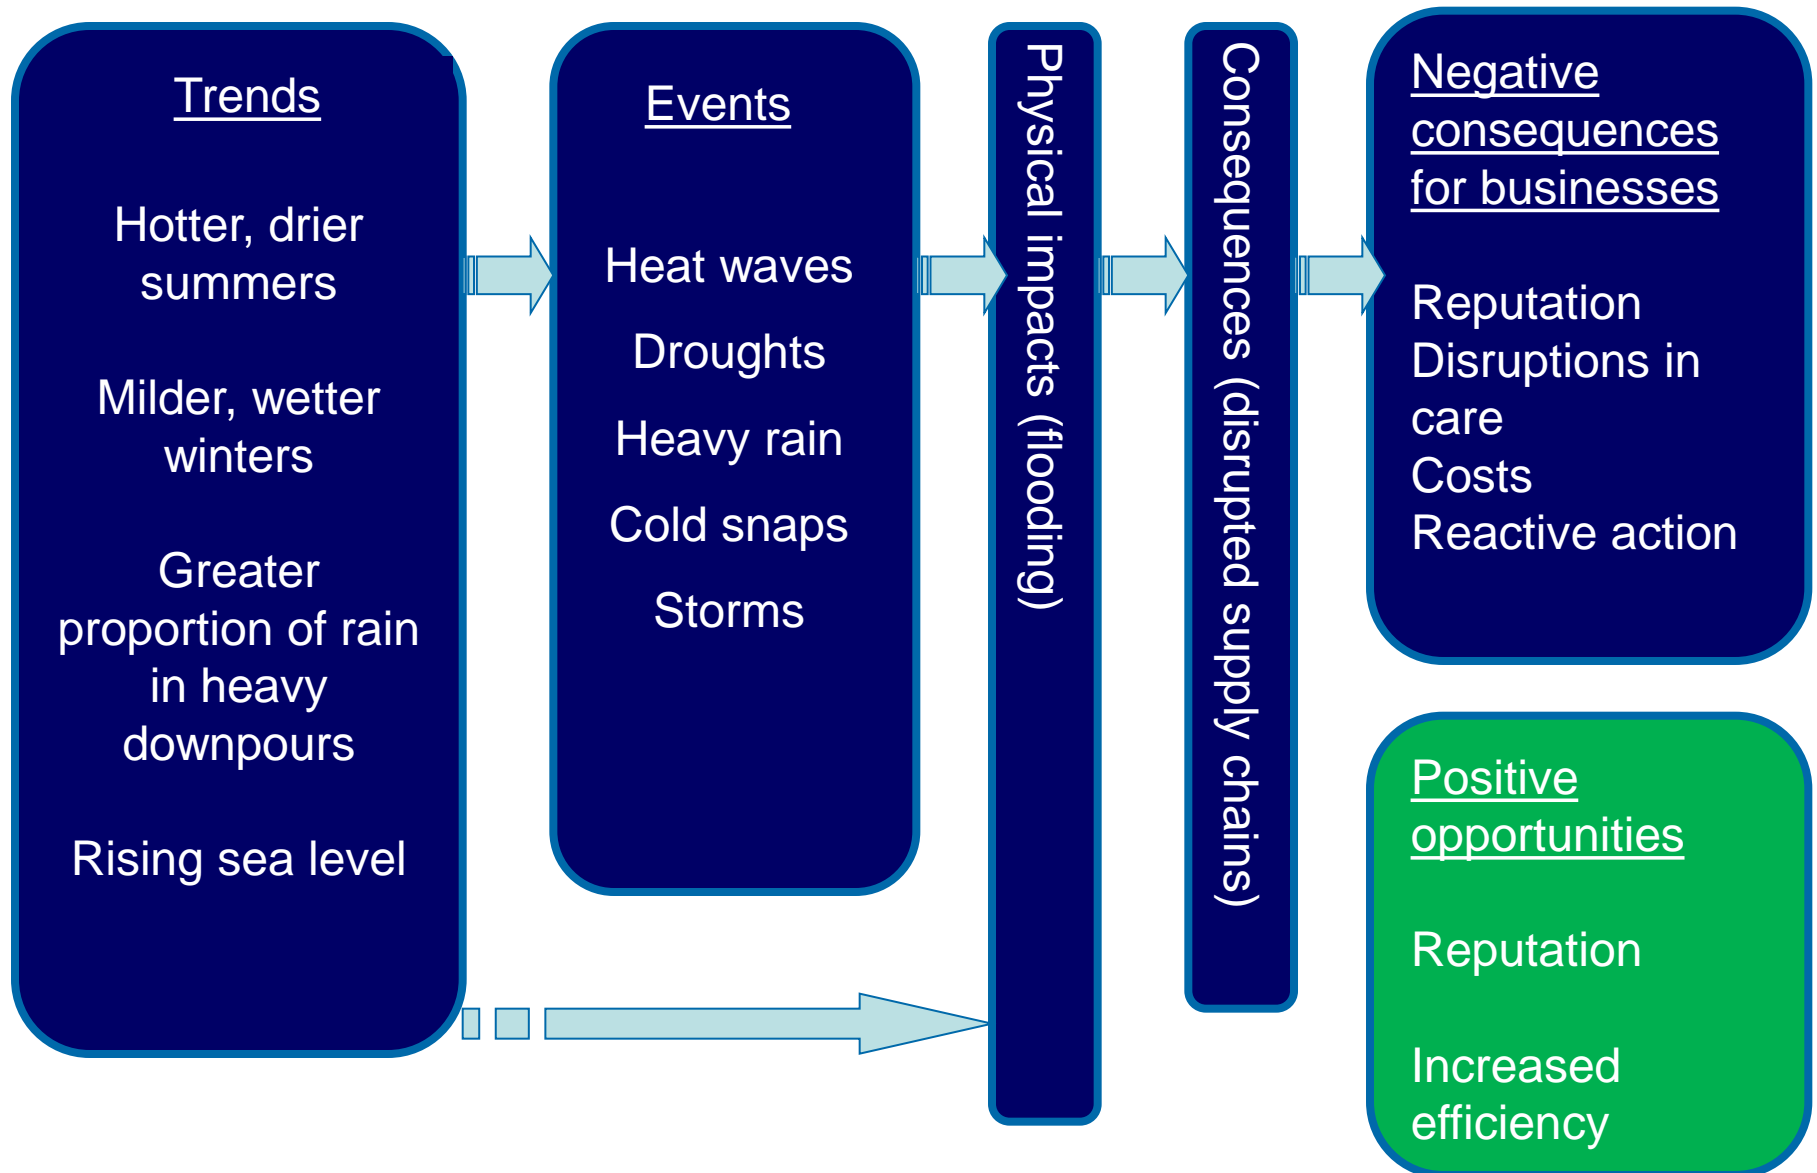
Trends

Hotter, drier summers

Milder, wetter winters

Greater proportion of rain in heavy downpours

Rising sea level

Events

Heat waves

Droughts

Heavy rain

Cold snaps

Storms

Physical impacts (flooding)

Consequences (disrupted supply chains)

Negative consequences for businesses

Reputation
Disruptions in care
Costs
Reactive action

Positive opportunities

Reputation

Increased efficiency